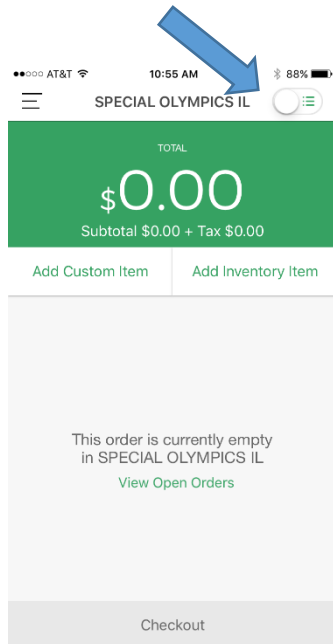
●●○○○ AT&T 10:55 AM 88%

SPECIAL OLYMPICS IL

TOTAL

$0.00

Subtotal $0.00 + Tax $0.00

Add Custom Item

Add Inventory Item

This order is currently empty in SPECIAL OLYMPICS IL

View Open Orders

Checkout